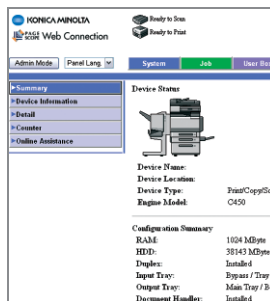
KONICA MINOLTA
PAGE SCOPE Web Connection
Ready to Scan
Ready to Print
Admin Mode
Panel Lang
System
Job
User Bo
▶Summary
▶Device Information
▶Detail
▶Counter
▶Online Assistance
Device Status
Device Name:
Device Location:
Device Type: Print/Copy/Sc
Engine Model: C450
Configuration Summary
RAM: 1024 MByte
HDD: 38143 MByte
Duplex: Installed
Input Tray: Bypass / Tray
Output Tray: Main Tray / B
Document Handler: Installed